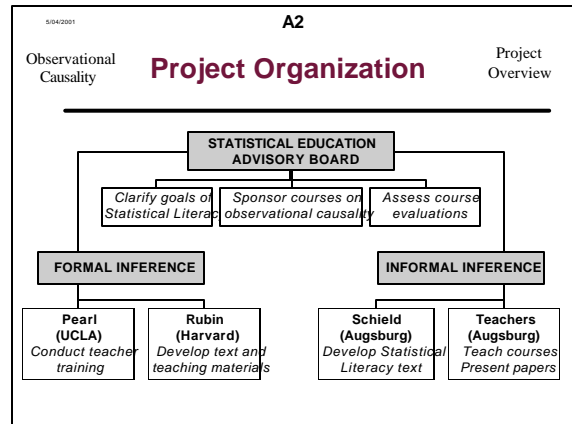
5/04/2001

A2

Observational Causality

Project Organization

Project Overview

STATISTICAL EDUCATION ADVISORY BOARD

Clarify goals of Statistical Literacy

Sponsor courses on observational causality

Assess course evaluations

FORMAL INFERENCE

INFORMAL INFERENCE

Pearl (UCLA) Conduct teacher training

Rubin (Harvard) Develop text and teaching materials

Schield (Augsburg) Develop Statistical Literacy text

Teachers (Augsburg) Teach courses Present papers